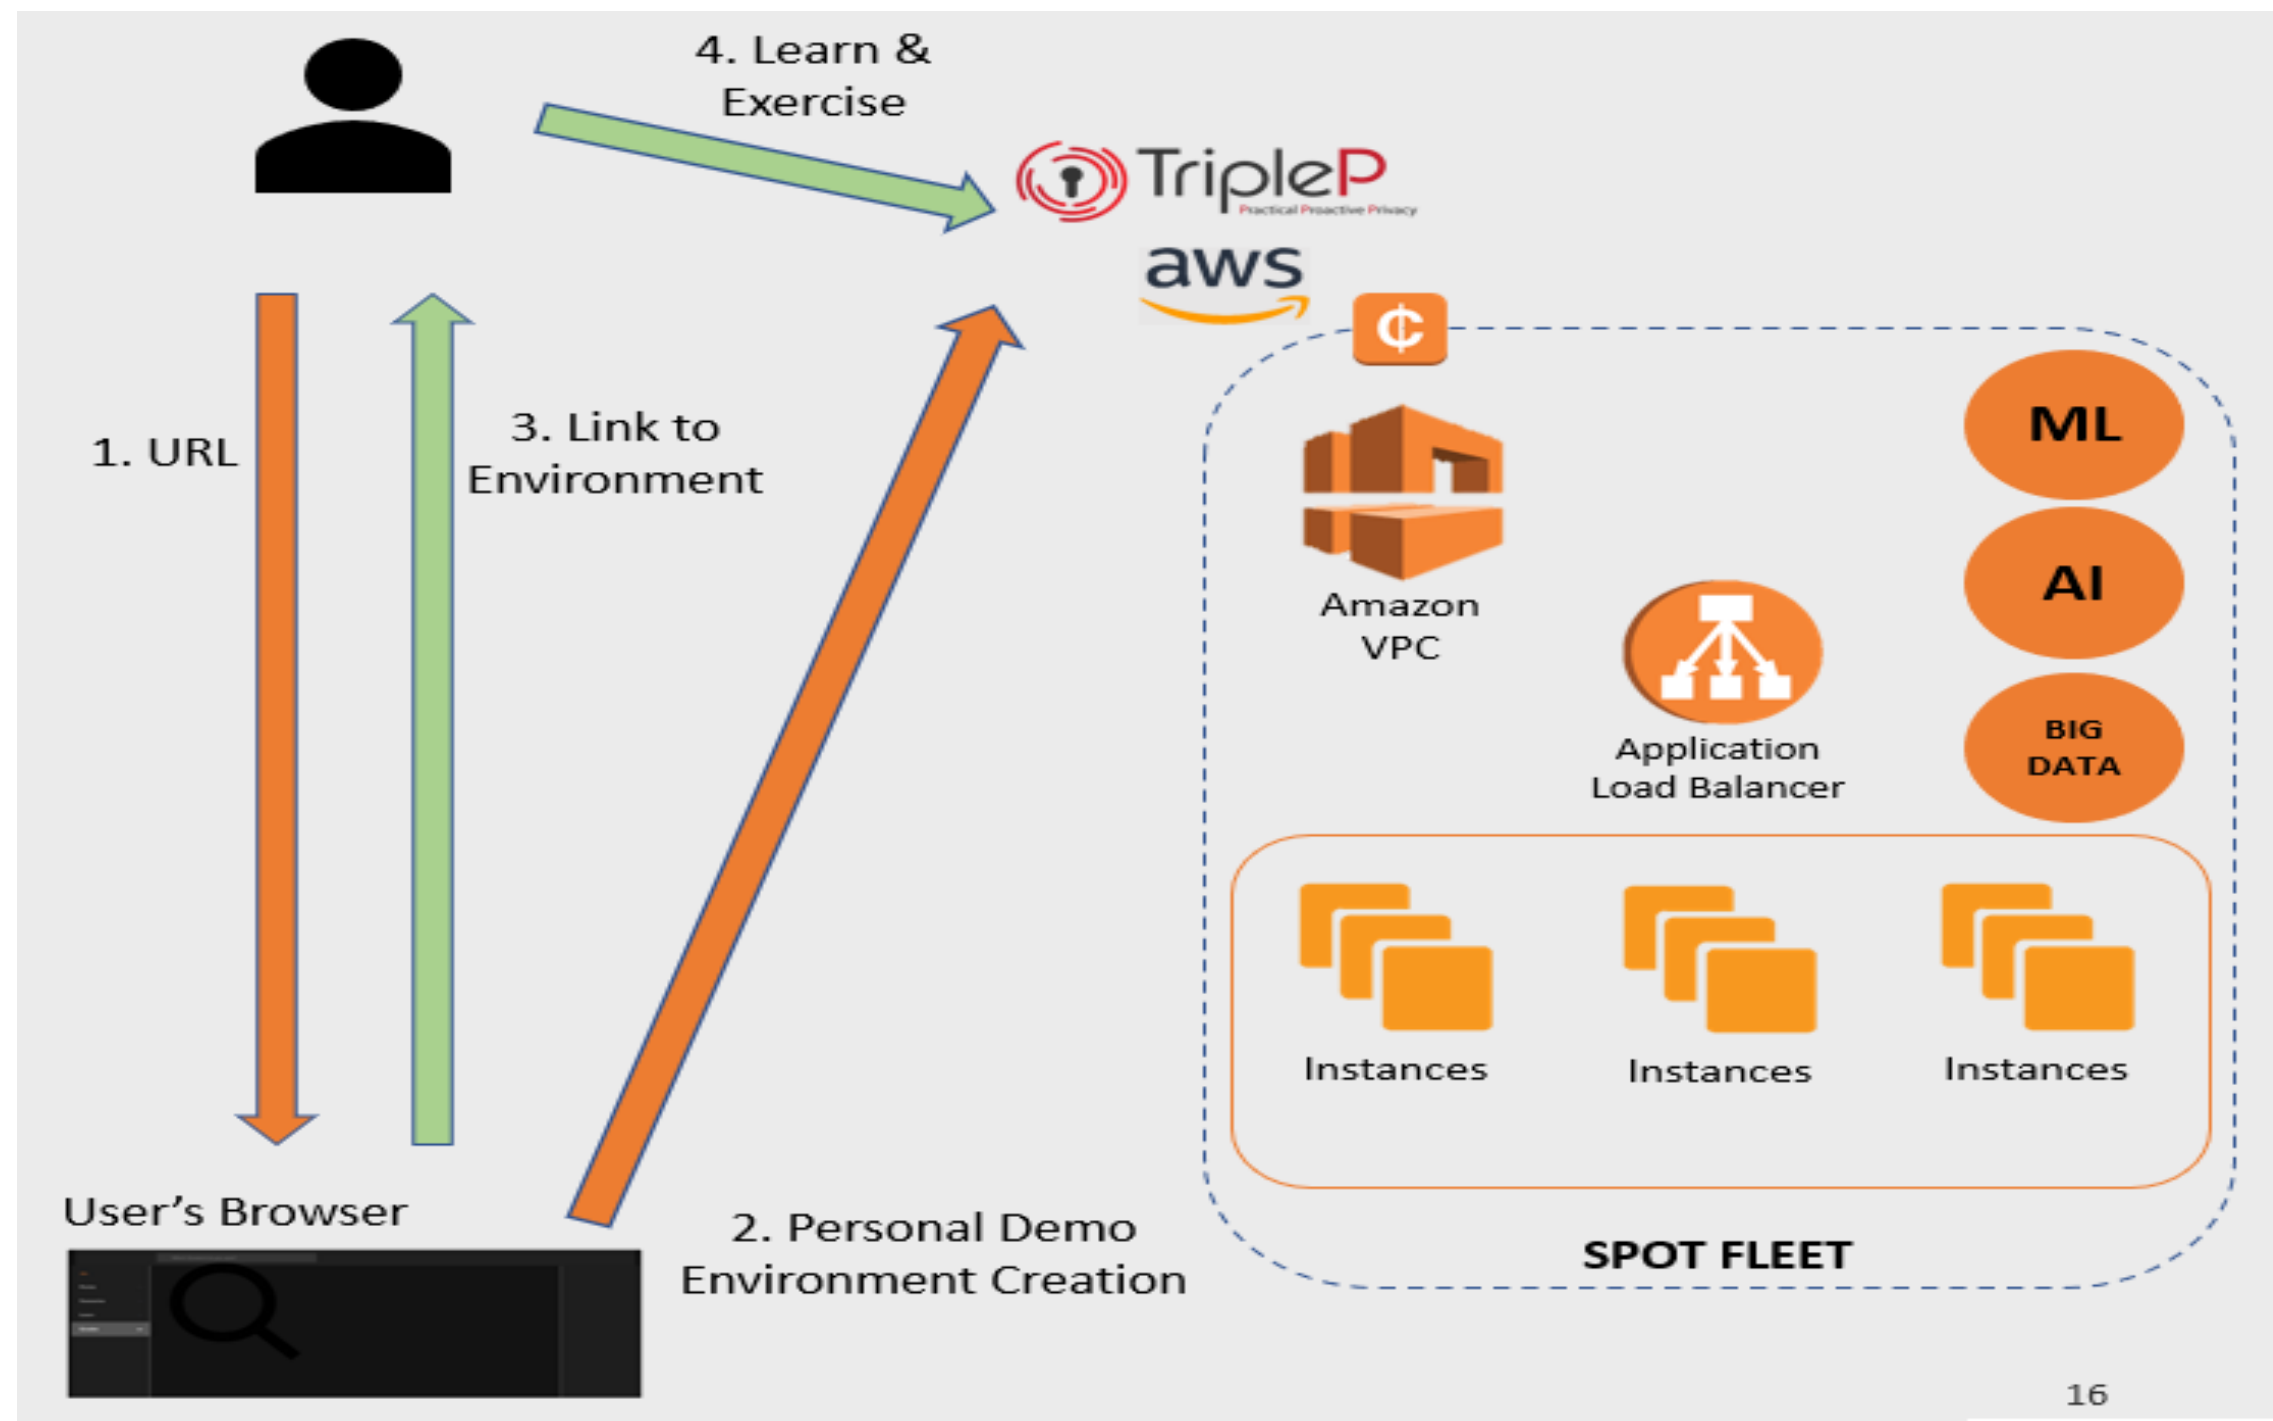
4. Learn & Exercise

TripleP
Practical Proactive Privacy

aws

1. URL

3. Link to Environment

Amazon VPC

ML

AI

Application Load Balancer

BIG DATA

Instances

Instances

Instances

User’s Browser

2. Personal Demo Environment Creation

SPOT FLEET

16